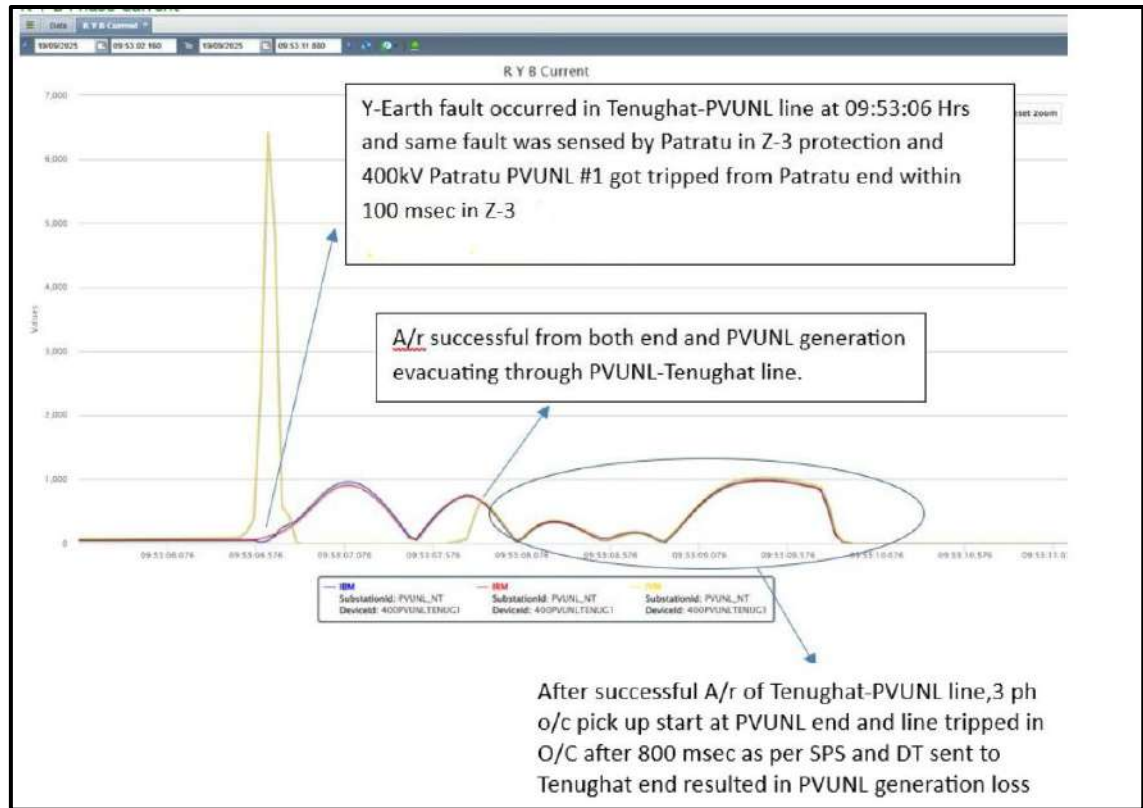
Data R Y B Current

19/09/2025 09:53:02 160 To 19/09/2025 09:53:11 880

R Y B Current

Reset zoom

Y-Earth fault occurred in Tenughat-PVUNL line at 09:53:06 Hrs and same fault was sensed by Patratu in Z-3 protection and 400kV Patratu PVUNL #1 got tripped from Patratu end within 100 msec in Z-3

A/r successful from both end and PVUNL generation evacuating through PVUNL-Tenughat line.

7,000
6,000
5,000
4,000
3,000
2,000
1,000
0

Values

09:53:06.076 09:53:06.576 09:53:07.076 09:53:07.576 09:53:08.076 09:53:08.576 09:53:09.076 09:53:09.576 09:53:10.076 09:53:10.576 09:53:11.0

IBM Substationid: PVUNL_NT Deviceid: 400PVUNLTENUG1
IRM Substationid: PVUNL_NT Deviceid: 400PVUNLTENUG1
IYM Substationid: PVUNL_NT Deviceid: 400PVUNLTENUG1

After successful A/r of Tenughat-PVUNL line,3 ph o/c pick up start at PVUNL end and line tripped in O/C after 800 msec as per SPS and DT sent to Tenughat end resulted in PVUNL generation loss